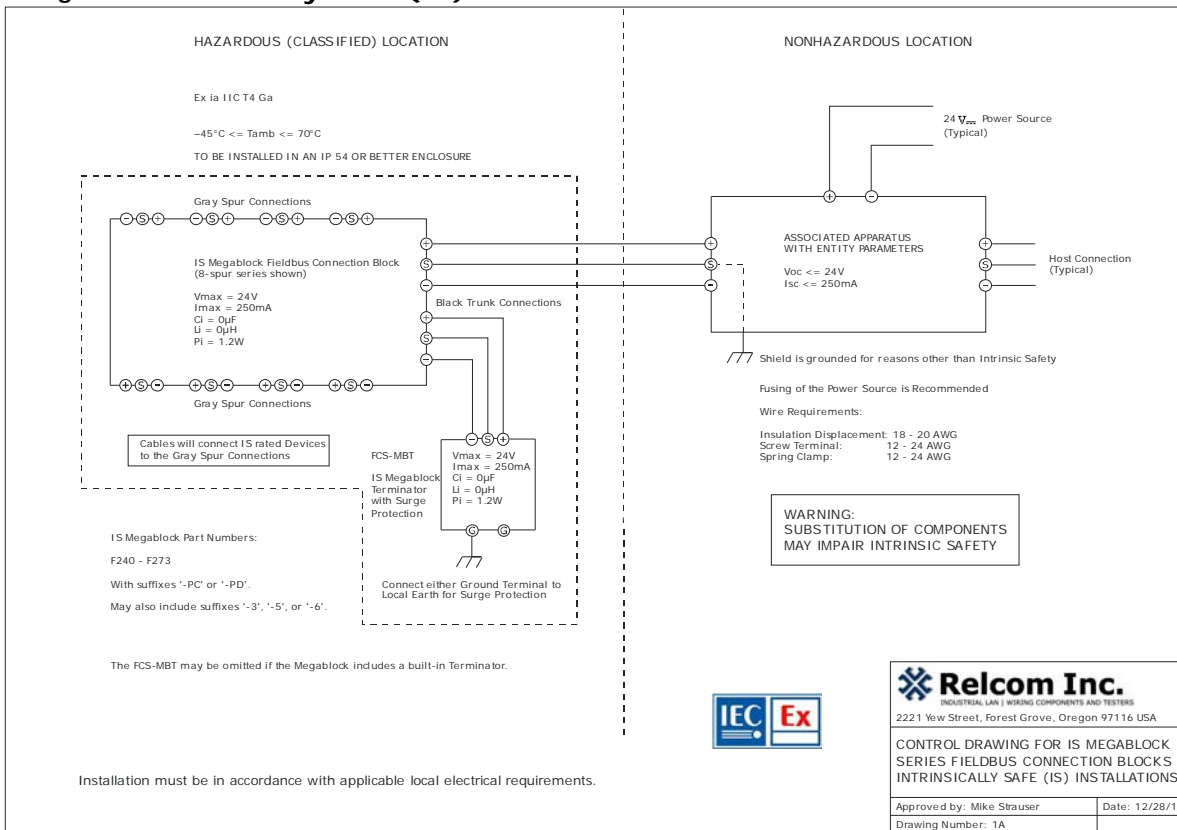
HAZARDOUS (CLASSIFIED) LOCATION

NONHAZARDOUS LOCATION

Ex ia IIC T4 Ga

$-45°C <= Tamb <= 70°C$

TO BE INSTALLED IN AN IP 54 OR BETTER ENCLOSURE

24 V Power Source (Typical)

Gray Spur Connections

− S + − S + − S + − S +

+
S
−

+
S
−

ASSOCIATED APPARATUS WITH ENTITY PARAMETERS

Voc <= 24V
Isc <= 250mA

+
S
−

Host Connection (Typical)

IS Megablock Fieldbus Connection Block (8-spur series shown)

Vmax = 24V
Imax = 250mA
Ci = 0µF
Li = 0µH
Pi = 1.2W

Black Trunk Connections

+
S
−

Shield is grounded for reasons other than Intrinsic Safety

+ S − + S − + S − + S −

Gray Spur Connections

Fusing of the Power Source is Recommended

Wire Requirements:

Insulation Displacement: 18 - 20 AWG
Screw Terminal: 12 - 24 AWG
Spring Clamp: 12 - 24 AWG

Cables will connect IS rated Devices to the Gray Spur Connections

FCS-MBT

IS Megablock Terminator with Surge Protection

− S +

Vmax = 24V
Imax = 250mA
Ci = 0µF
Li = 0µH
Pi = 1.2W

G G

WARNING:
SUBSTITUTION OF COMPONENTS MAY IMPAIR INTRINSIC SAFETY

IS Megablock Part Numbers:

F240 - F273

With suffixes '-PC' or '-PD'.

May also include suffixes '-3', '-5', or '-6'.

Connect either Ground Terminal to Local Earth for Surge Protection

The FCS-MBT may be omitted if the Megablock includes a built-in Terminator.

IEC Ex

Relcom Inc.
INDUSTRIAL LAN | WIRING COMPONENTS AND TESTERS
2221 Yew Street, Forest Grove, Oregon 97116 USA

CONTROL DRAWING FOR IS MEGABLOCK SERIES FIELDBUS CONNECTION BLOCKS INTRINSICALLY SAFE (IS) INSTALLATIONS

Installation must be in accordance with applicable local electrical requirements.

Approved by: Mike Strauser
Date: 12/28/1
Drawing Number: 1A